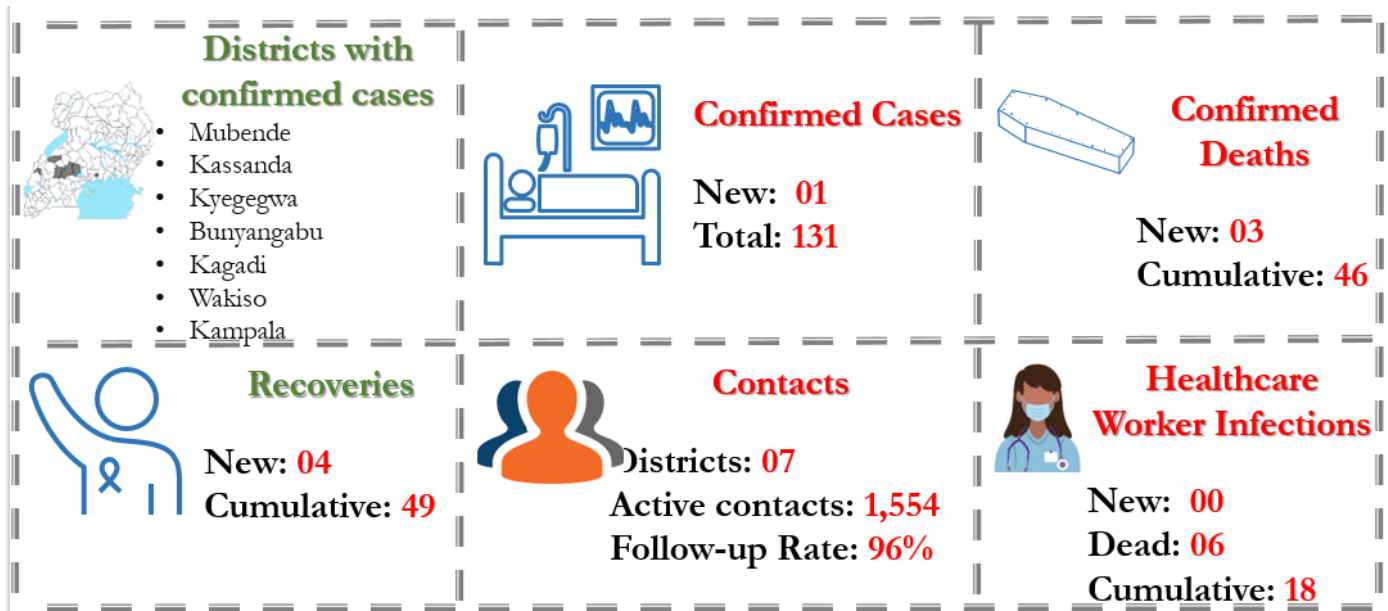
Districts with confirmed cases

- Mubende
- Kassanda
- Kyegegwa
- Bunyangabu
- Kagadi
- Wakiso
- Kampala

Confirmed Cases

New: 01
Total: 131

Confirmed Deaths

New: 03
Cumulative: 46

Recoveries

New: 04
Cumulative: 49

Contacts

Districts: 07
Active contacts: 1,554
Follow-up Rate: 96%

Healthcare Worker Infections

New: 00
Dead: 06
Cumulative: 18